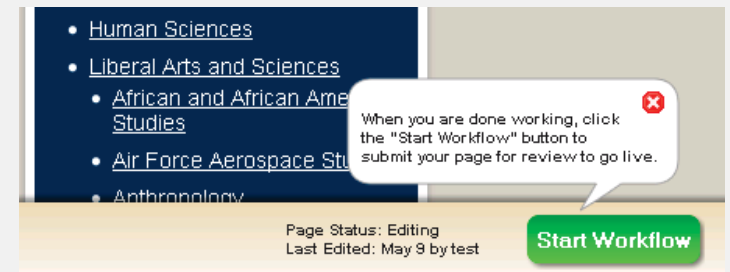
Human Sciences

Liberal Arts and Sciences

African and African Ame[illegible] Studies

Air Force Aerospace Stu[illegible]

Anthropology

When you are done working, click the "Start Workflow" button to submit your page for review to go live.

Page Status: Editing
Last Edited: May 9 by test

Start Workflow